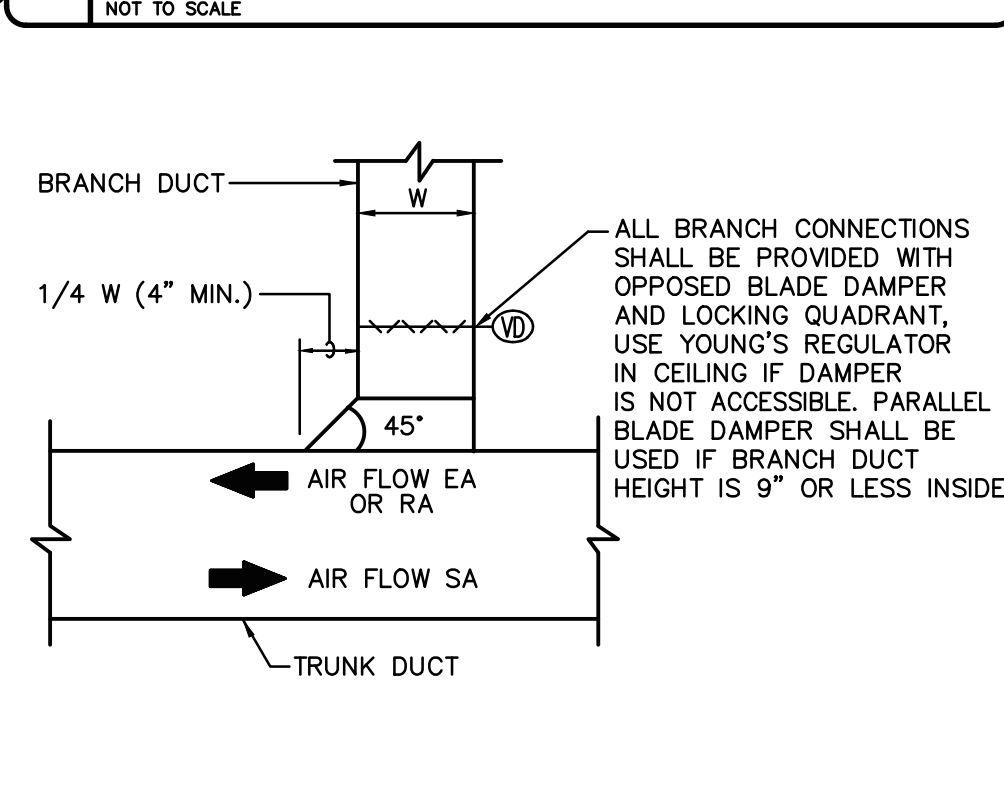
NOT TO SCALE

BRANCH DUCT

W

1/4 W (4" MIN.)

VD

45°

ALL BRANCH CONNECTIONS SHALL BE PROVIDED WITH OPPOSED BLADE DAMPER AND LOCKING QUADRANT, USE YOUNG'S REGULATOR IN CEILING IF DAMPER IS NOT ACCESSIBLE. PARALLEL BLADE DAMPER SHALL BE USED IF BRANCH DUCT HEIGHT IS 9" OR LESS INSIDE

AIR FLOW EA OR RA

AIR FLOW SA

TRUNK DUCT